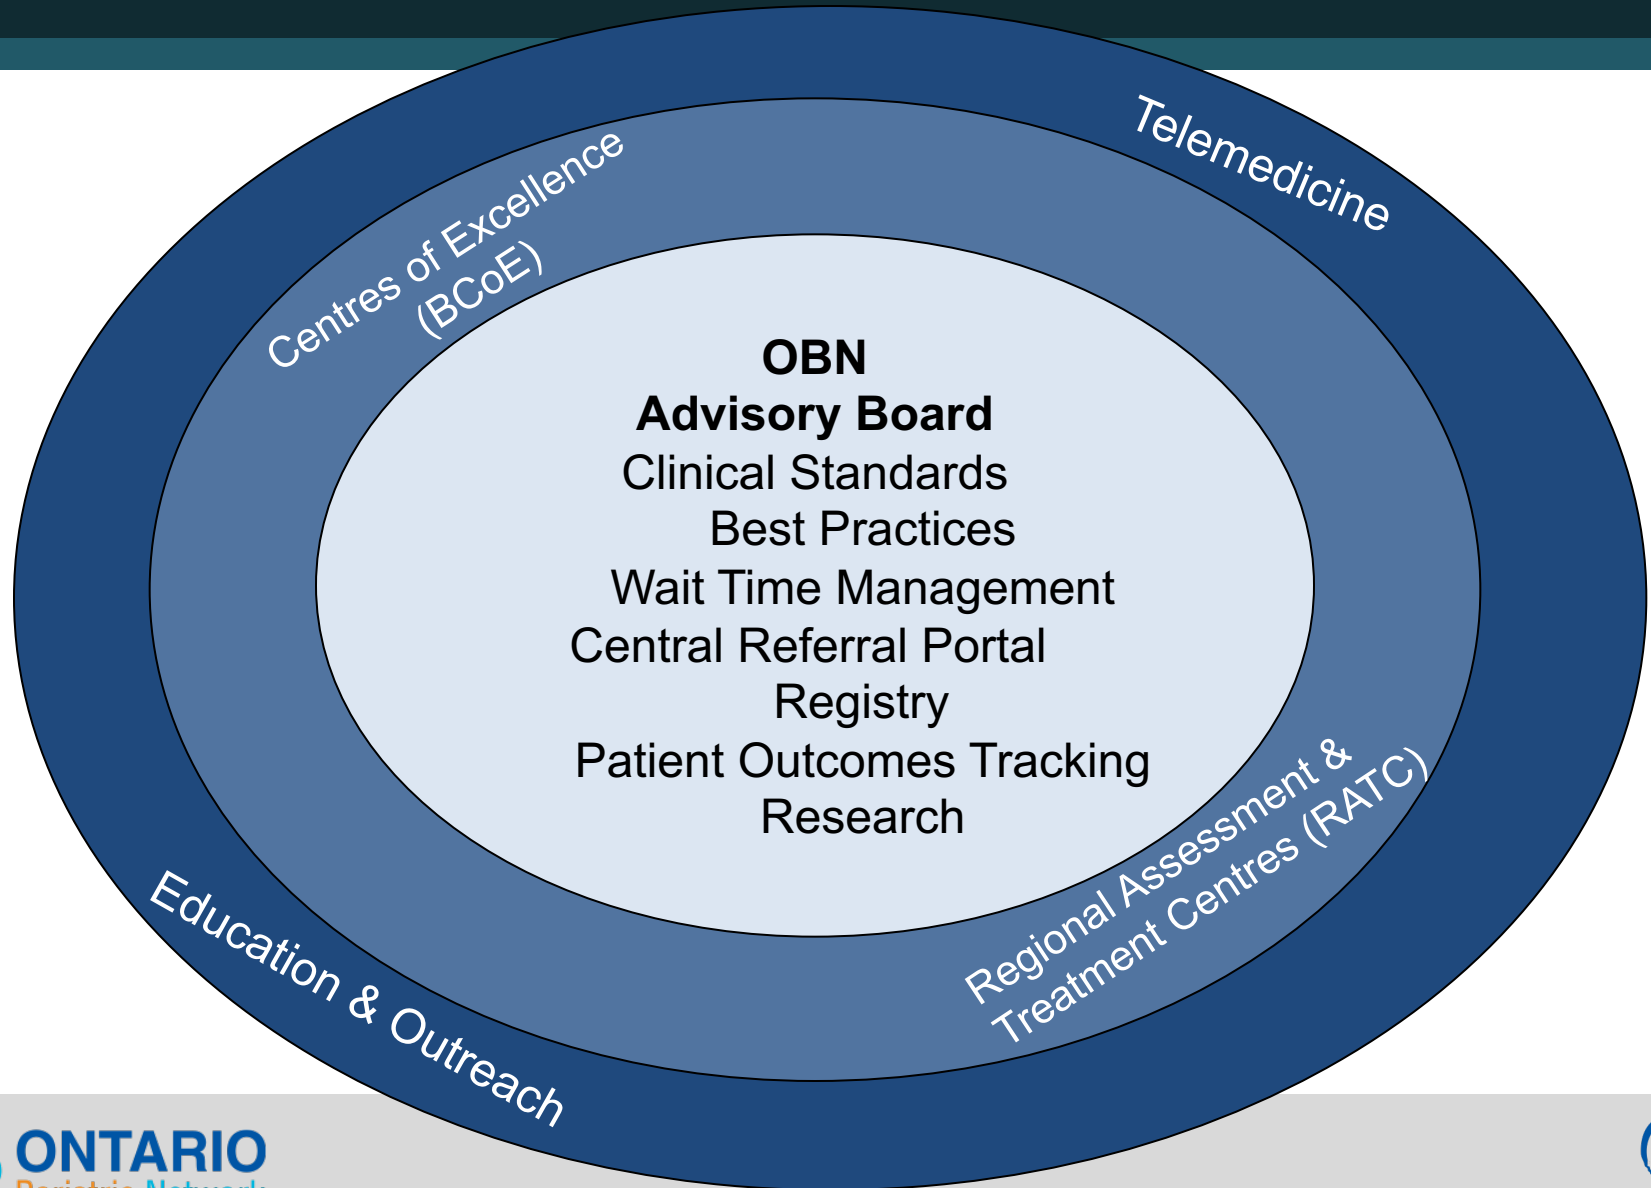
Telemedicine

Centres of Excellence (BCoE)

**OBN**
**Advisory Board**
Clinical Standards
Best Practices
Wait Time Management
Central Referral Portal
Registry
Patient Outcomes Tracking
Research

Regional Assessment & Treatment Centres (RATC)

Education & Outreach

ONTARIO
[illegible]